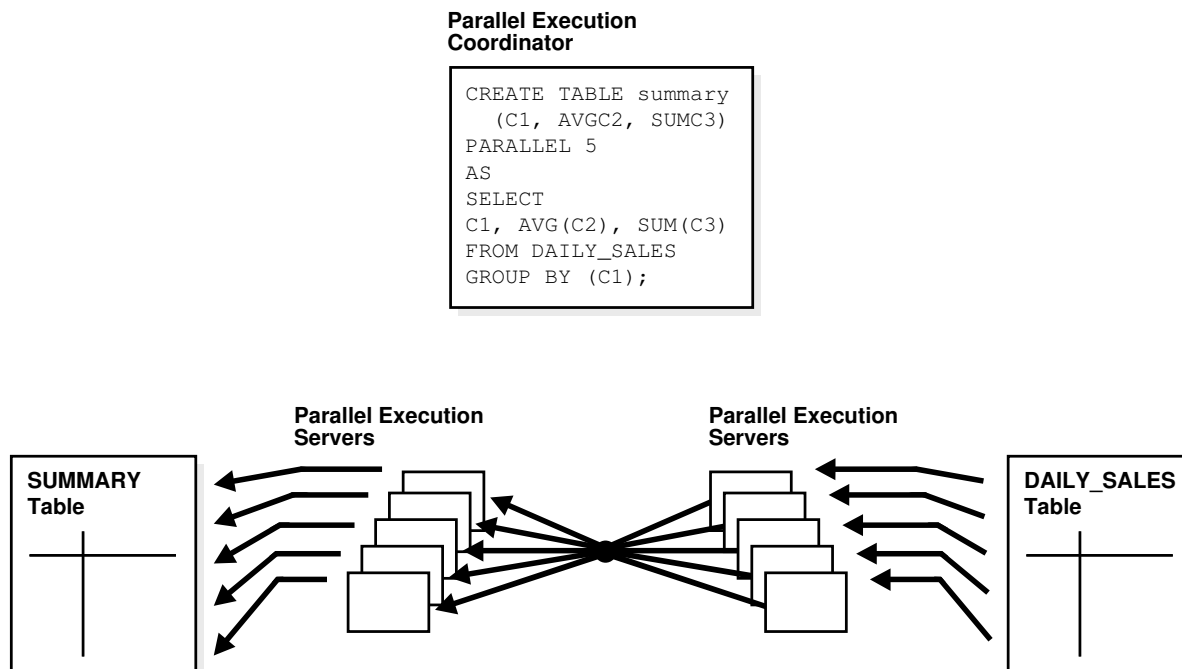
Parallel Execution Coordinator

CREATE TABLE summary
(C1, AVGC2, SUMC3)
PARALLEL 5
AS
SELECT
C1, AVG(C2), SUM(C3)
FROM DAILY_SALES
GROUP BY (C1);

Parallel Execution Servers

Parallel Execution Servers

SUMMARY Table

DAILY_SALES Table